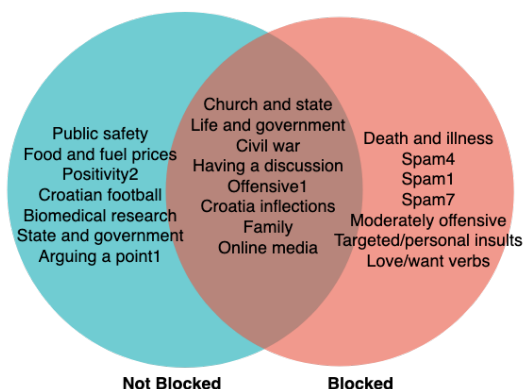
Public safety
Food and fuel prices
Positivity2
Croatian football
Biomedical research
State and government
Arguing a point1

Church and state
Life and government
Civil war
Having a discussion
Offensive1
Croatia inflections
Family
Online media

Death and illness
Spam4
Spam1
Spam7
Moderately offensive
Targeted/personal insults
Love/want verbs

Not Blocked

Blocked